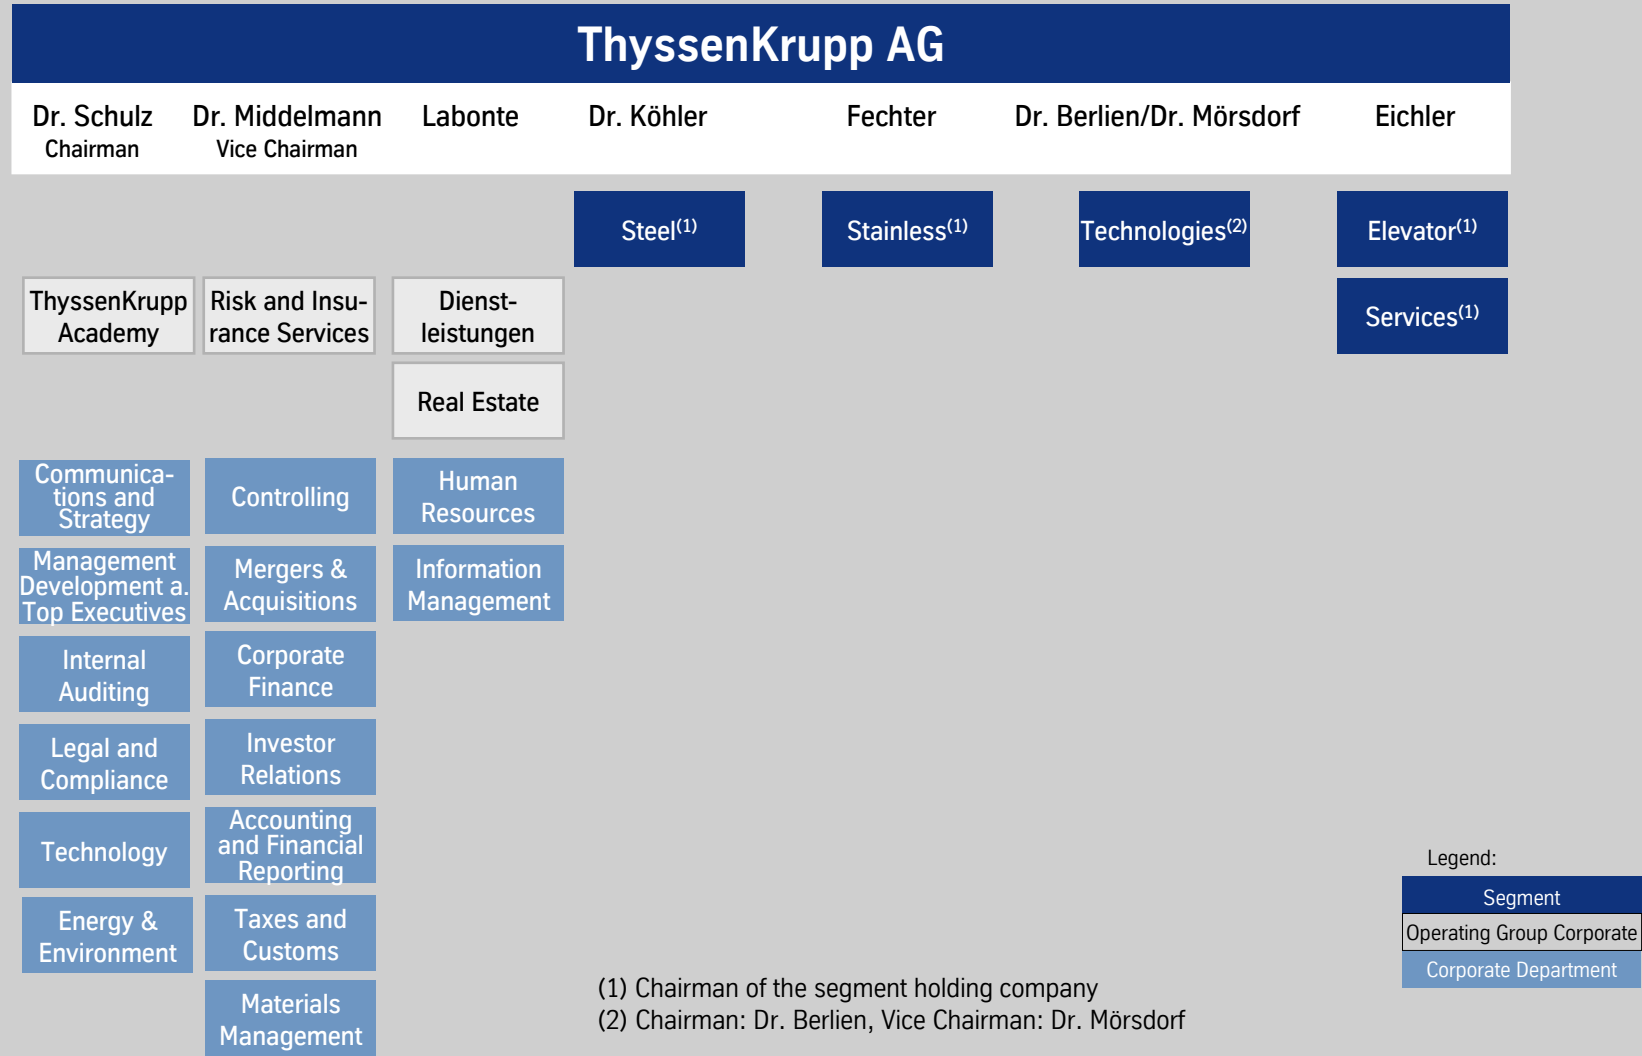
ThyssenKrupp AG

Dr. Schulz
Chairman

Dr. Middelmann
Vice Chairman

Labonte

Dr. Köhler

Fechter

Dr. Berlien/Dr. Mörsdorf

Eichler

Steel$^{(1)}$

Stainless$^{(1)}$

Technologies$^{(2)}$

Elevator$^{(1)}$

Services$^{(1)}$

ThyssenKrupp Academy

Risk and Insurance Services

Dienstleistungen

Real Estate

Communications and Strategy

Management Development a. Top Executives

Internal Auditing

Legal and Compliance

Technology

Energy & Environment

Controlling

Mergers & Acquisitions

Corporate Finance

Investor Relations

Accounting and Financial Reporting

Taxes and Customs

Materials Management

Human Resources

Information Management

Legend:
Segment
Operating Group Corporate
Corporate Department

(1) Chairman of the segment holding company
(2) Chairman: Dr. Berlien, Vice Chairman: Dr. Mörsdorf